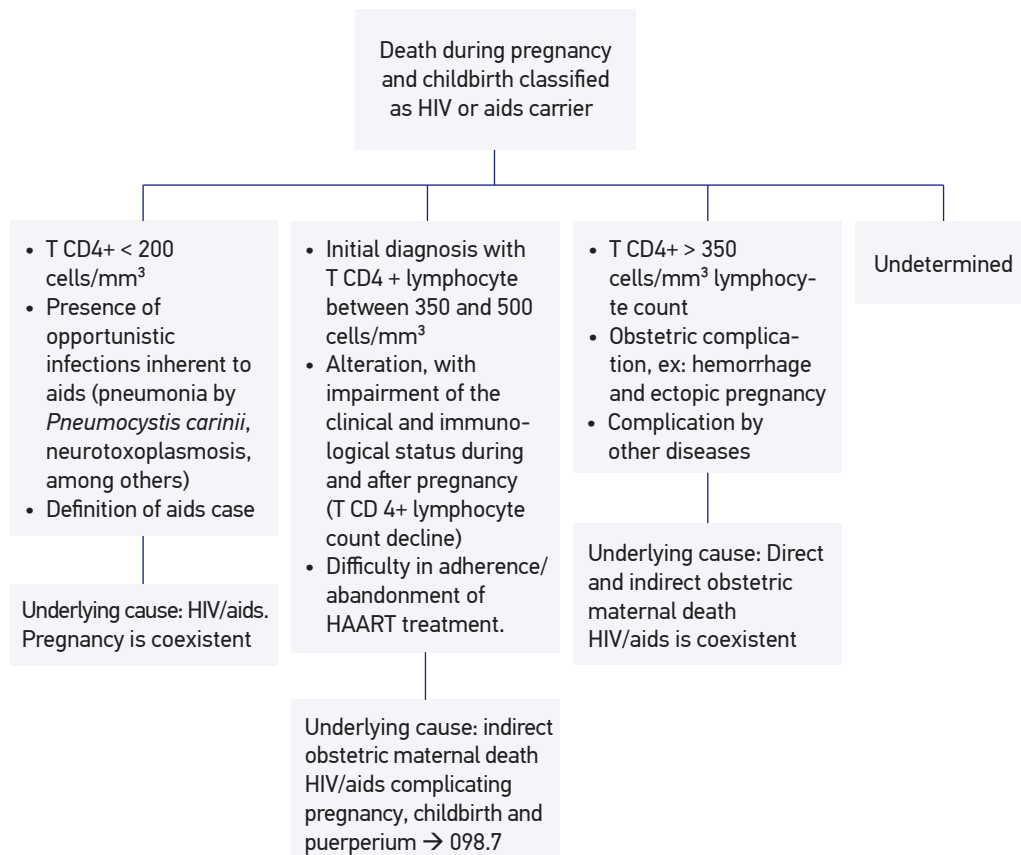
Death during pregnancy and childbirth classified as HIV or aids carrier

- T CD4+ < 200 cells/mm³
- Presence of opportunistic infections inherent to aids (pneumonia by *Pneumocystis carinii*, neurotoxoplasmosis, among others)
- Definition of aids case

Underlying cause: HIV/aids. Pregnancy is coexistent

- Initial diagnosis with T CD4 + lymphocyte between 350 and 500 cells/mm³
- Alteration, with impairment of the clinical and immunological status during and after pregnancy (T CD 4+ lymphocyte count decline)
- Difficulty in adherence/ abandonment of HAART treatment.

Underlying cause: indirect obstetric maternal death HIV/aids complicating pregnancy, childbirth and puerperium → 098.7

- T CD4+ > 350 cells/mm³ lymphocyte count
- Obstetric complication, ex: hemorrhage and ectopic pregnancy
- Complication by other diseases

Underlying cause: Direct and indirect obstetric maternal death HIV/aids is coexistent

Undetermined